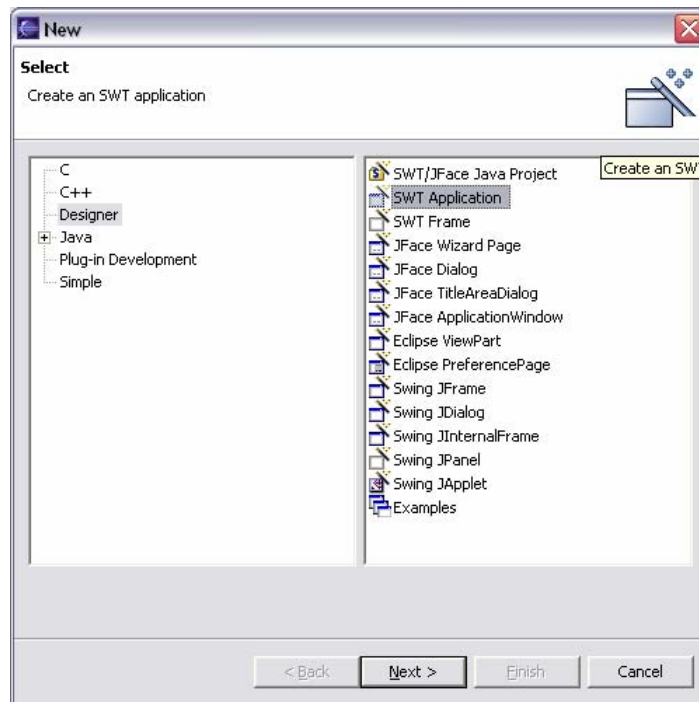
New

Select

Create an SWT application

C
C++
Designer
Java
Plug-in Development
Simple

SWT/JFace Java Project
SWT Application
SWT Frame
JFace Wizard Page
JFace Dialog
JFace TitleAreaDialog
JFace ApplicationWindow
Eclipse ViewPart
Eclipse PreferencePage
Swing JFrame
Swing JDialog
Swing JInternalFrame
Swing JPanel
Swing JApplet
Examples

Create an SW

< Back
Next >
Finish
Cancel